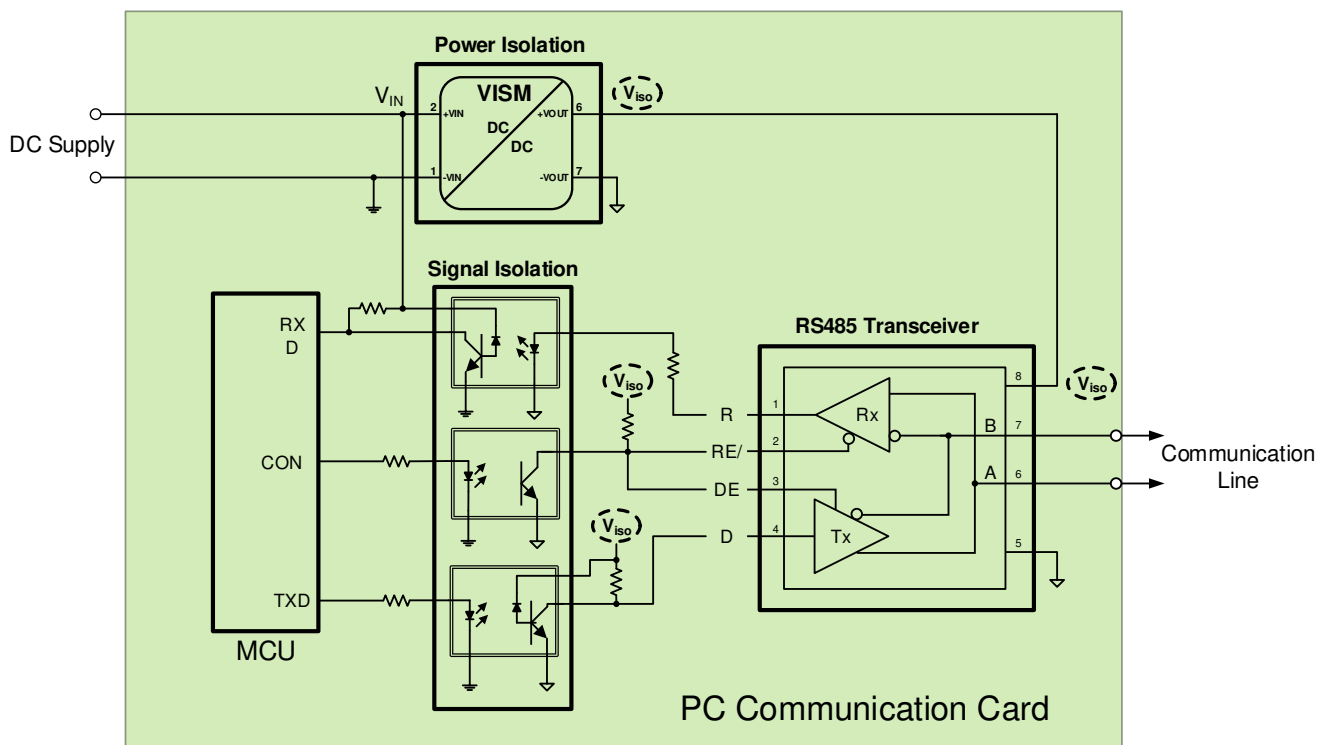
Power Isolation

VISM

DC

DC

$V_{IN}$

2 +VIN

1 -VIN

6 +VOUT

7 -VOUT

$V_{iso}$

DC Supply

Signal Isolation

RS485 Transceiver

RX D

CON

TXD

MCU

$V_{iso}$

$V_{iso}$

$V_{iso}$

R

RE/

DE

D

1

2

3

4

Rx

Tx

8

7

6

5

B

A

Communication Line

PC Communication Card